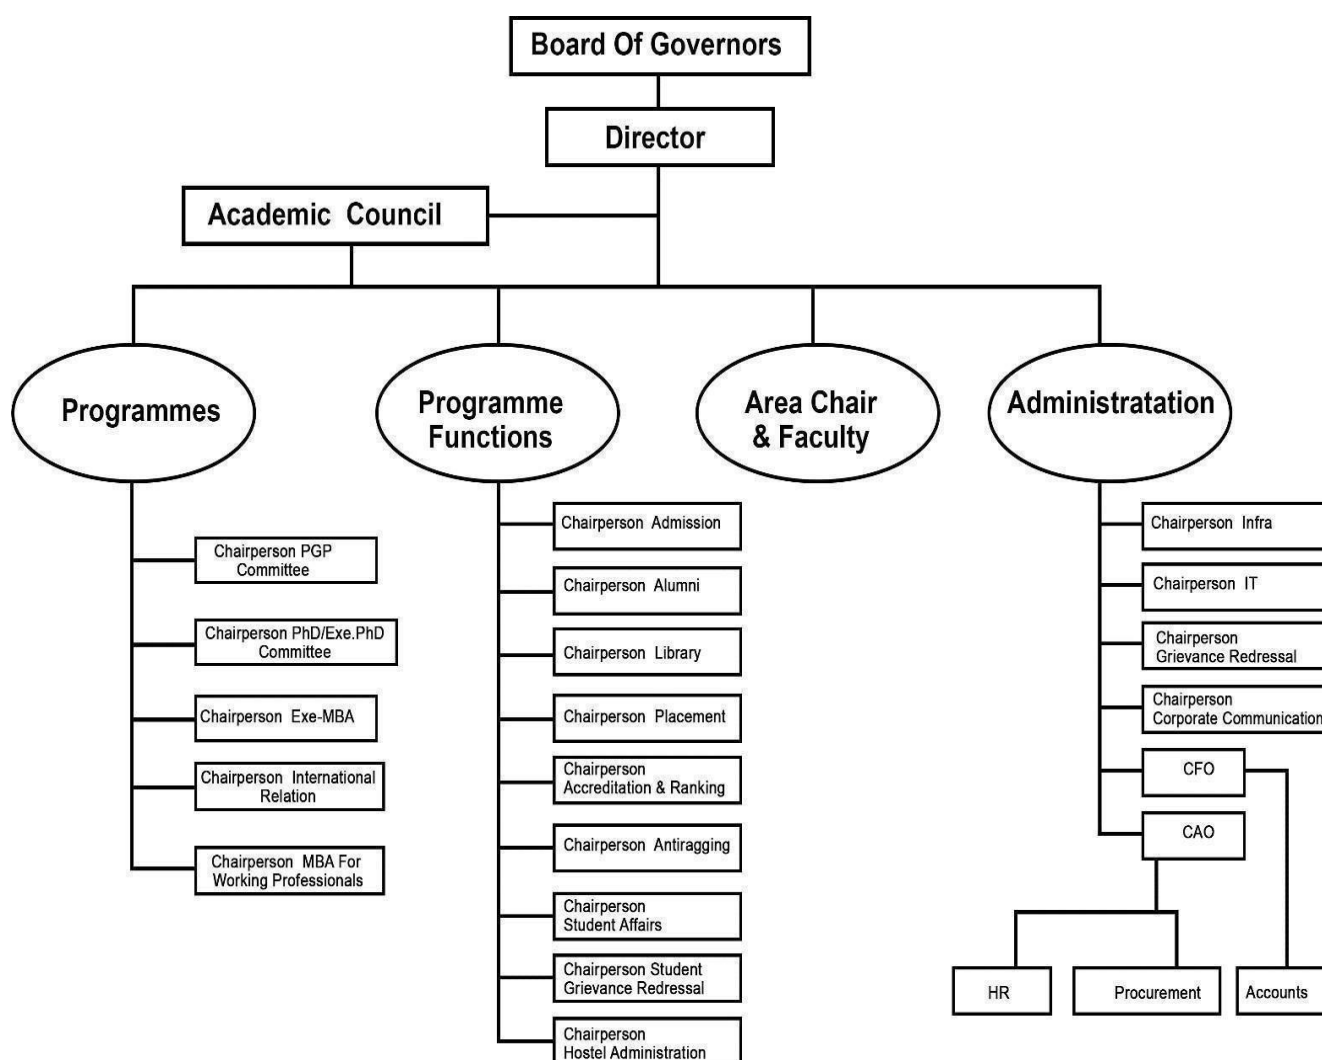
Board Of Governors

Director

Academic Council

Programmes

Programme Functions

Area Chair & Faculty

Administratation

Chairperson PGP Committee

Chairperson PhD/Exe.PhD Committee

Chairperson Exe-MBA

Chairperson International Relation

Chairperson MBA For Working Professionals

Chairperson Admission

Chairperson Alumni

Chairperson Library

Chairperson Placement

Chairperson Accreditation & Ranking

Chairperson Antiragging

Chairperson Student Affairs

Chairperson Student Grievance Redressal

Chairperson Hostel Administration

Chairperson Infra

Chairperson IT

Chairperson Grievance Redressal

Chairperson Corporate Communication

CFO

CAO

HR

Procurement

Accounts